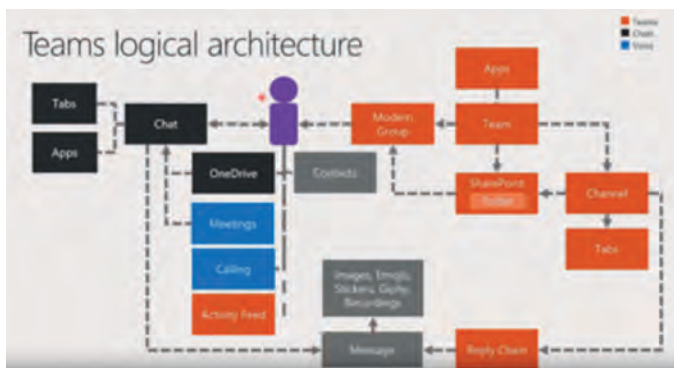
Teams logical architecture

Teams
Chat
Voice

Tabs

Apps

Chat

Modern Group

Apps

Team

OneDrive

Contacts

SharePoint
Folder

Channel

Meetings

Tabs

Calling

Activity Feed

Images, Emojis, Stickers, Giphy, Recordings

Message

Reply Chain